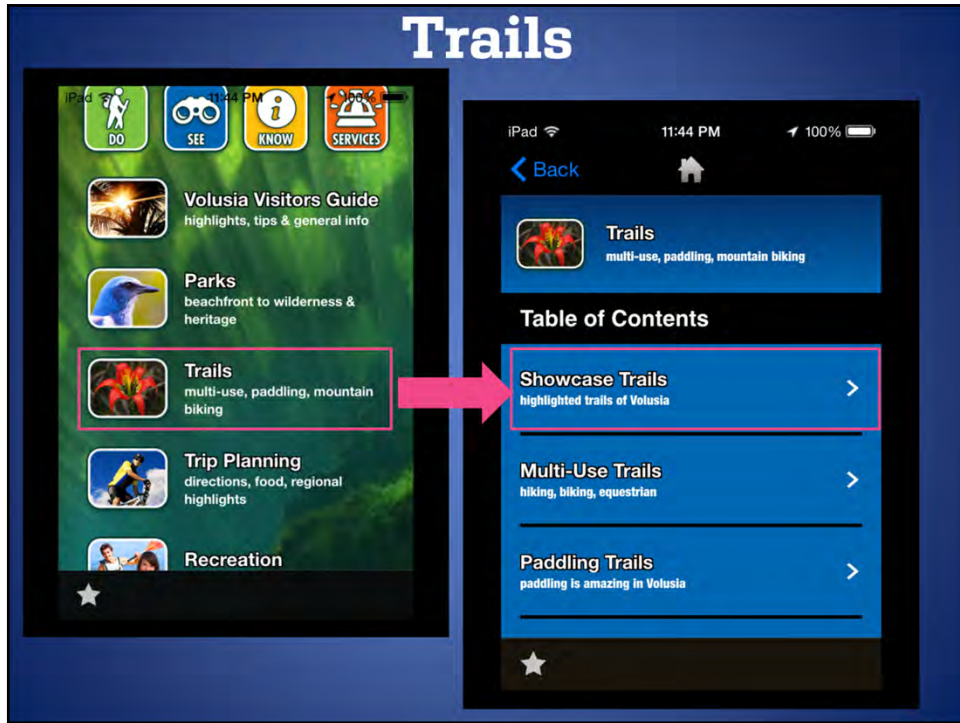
Trails

iPad 11:44 PM

DO
SEE
KNOW
SERVICES

Volusia Visitors Guide
highlights, tips & general info

Parks
beachfront to wilderness & heritage

Trails
multi-use, paddling, mountain biking

Trip Planning
directions, food, regional highlights

Recreation

iPad 11:44 PM 100%

Back

Trails
multi-use, paddling, mountain biking

Table of Contents

Showcase Trails
highlighted trails of Volusia

Multi-Use Trails
hiking, biking, equestrian

Paddling Trails
paddling is amazing in Volusia